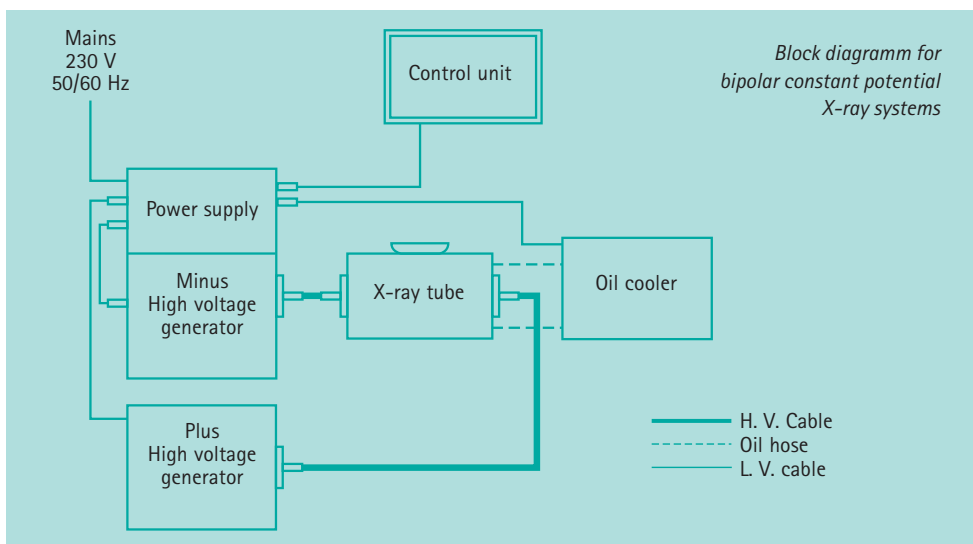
Mains
230 V
50/60 Hz

Control unit

Block diagramm for bipolar constant potential X-ray systems

Power supply

Minus
High voltage
generator

X-ray tube

Oil cooler

Plus
High voltage
generator

H. V. Cable
Oil hose
L. V. cable